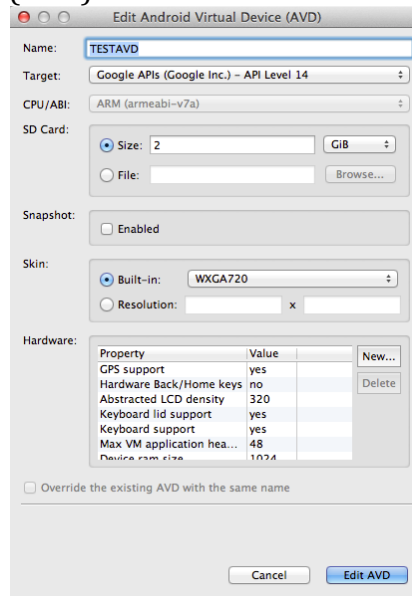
Edit Android Virtual Device (AVD)

Name: TESTAVD

Target: Google APIs (Google Inc.) – API Level 14

CPU/ABI: ARM (armeabi-v7a)

SD Card:
Size: 2 GiB
File: Browse...

Snapshot:
Enabled

Skin:
Built-in: WXGA720
Resolution: x

Hardware:

| Property | Value |
|---|---|
| GPS support | yes |
| Hardware Back/Home keys | no |
| Abstracted LCD density | 320 |
| Keyboard lid support | yes |
| Keyboard support | yes |
| Max VM application hea... | 48 |
| Device ram size | 1024 |

New...
Delete

Override the existing AVD with the same name

Cancel
Edit AVD